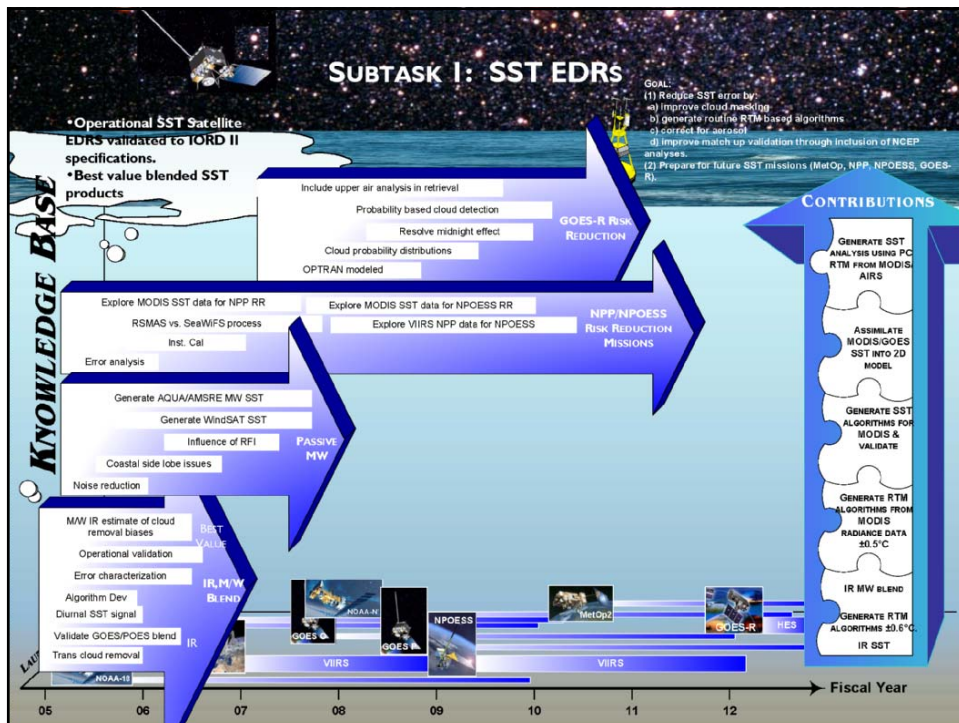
SUBTASK 1: SST EDRS

GOAL:
(1) Reduce SST error by:
a) improve cloud masking
b) generate routine RTM based algorithms
c) correct for aerosol
d) improve match up validation through inclusion of NCEP analyses.
(2) Prepare for future SST missions (MetOp, NPP, NPOESS, GOES-R).

•Operational SST Satellite EDRS validated to IORD II specifications.
•Best value blended SST products

KNOWLEDGE BASE

Include upper air analysis in retrieval
Probability based cloud detection
Resolve midnight effect
Cloud probability distributions
OPTRAN modeled
GOES-R RISK REDUCTION

Explore MODIS SST data for NPP RR
Explore MODIS SST data for NPOESS RR
RSMAS vs. SeaWiFS process
Explore VIIRS NPP data for NPOESS
Inst. Cal
Error analysis
NPP/NPOESS RISK REDUCTION MISSIONS

Generate AQUA/AMSRE MW SST
Generate WindSAT SST
Influence of RFI
Coastal side lobe issues
Noise reduction
PASSIVE MW

M/W IR estimate of cloud removal biases
Operational validation
Error characterization
Algorithm Dev
Diurnal SST signal
Validate GOES/POES blend
Trans cloud removal
BEST VALUE
IR, M/W BLEND
IR

CONTRIBUTIONS
GENERATE SST ANALYSIS USING PC RTM FROM MODIS/ AIRS
ASSIMILATE MODIS/GOES SST INTO 2D MODEL
GENERATE SST ALGORITHMS FOR MODIS & VALIDATE
GENERATE RTM ALGORITHMS FROM MODIS RADIANCE DATA ±0.5°C
IR MW BLEND
GENERATE RTM ALGORITHMS ±0.6°C.
IR SST

LAU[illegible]
NOAA-18
NOAA-N'
GOES
GOES
NPOESS
MetOp2
GOES-R
HES
VIIRS
VIIRS

05 06 07 08 09 10 11 12
Fiscal Year